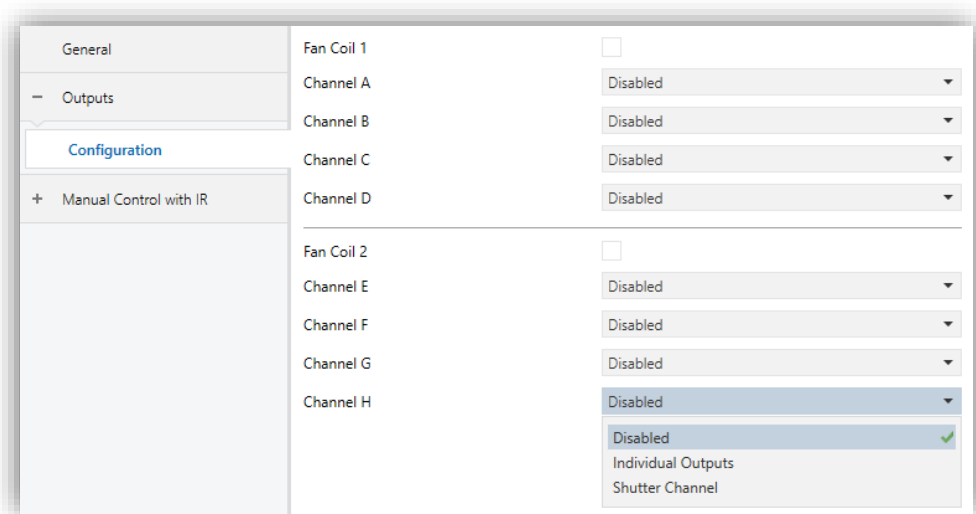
General

− Outputs

Configuration

+ Manual Control with IR

Fan Coil 1

Channel A Disabled

Channel B Disabled

Channel C Disabled

Channel D Disabled

Fan Coil 2

Channel E Disabled

Channel F Disabled

Channel G Disabled

Channel H Disabled

Disabled

Individual Outputs

Shutter Channel